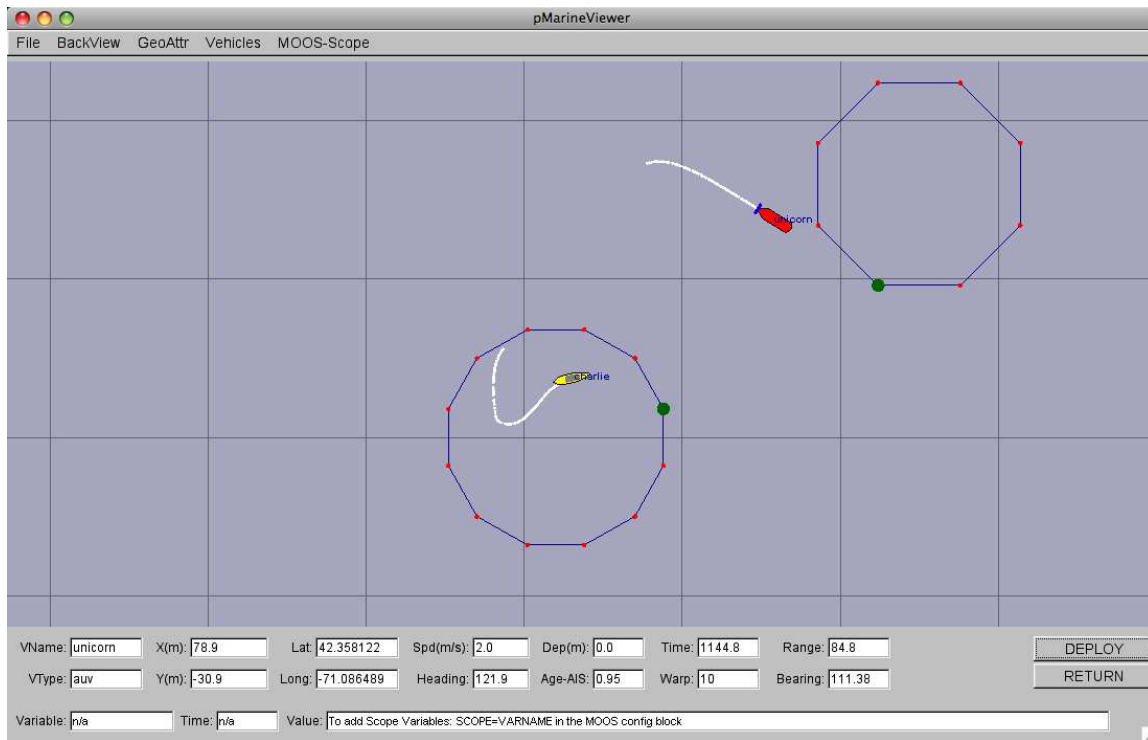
pMarineViewer

File BackView GeoAttr Vehicles MOOS-Scope

unicorn

charlie

VName: unicorn X(m): 78.9 Lat: 42.358122 Spd(m/s): 2.0 Dep(m): 0.0 Time: 1144.8 Range: 84.8 DEPLOY

VType: auv Y(m): -30.9 Long: -71.086489 Heading: 121.9 Age-AIS: 0.95 Warp: 10 Bearing: 111.38 RETURN

Variable: n/a Time: n/a Value: To add Scope Variables: SCOPE=VARNAME in the MOOS config block